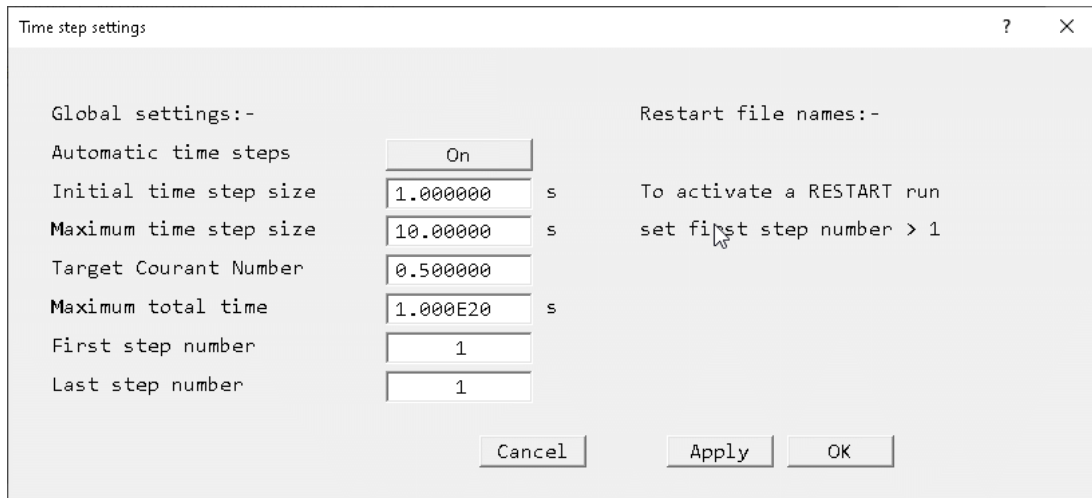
Time step settings

?

×

Global settings:-

Automatic time steps

On

Initial time step size

1.000000

s

Maximum time step size

10.00000

s

Target Courant Number

0.500000

Maximum total time

1.000E20

s

First step number

1

Last step number

1

Restart file names:-

To activate a RESTART run set first step number > 1

Cancel

Apply

OK